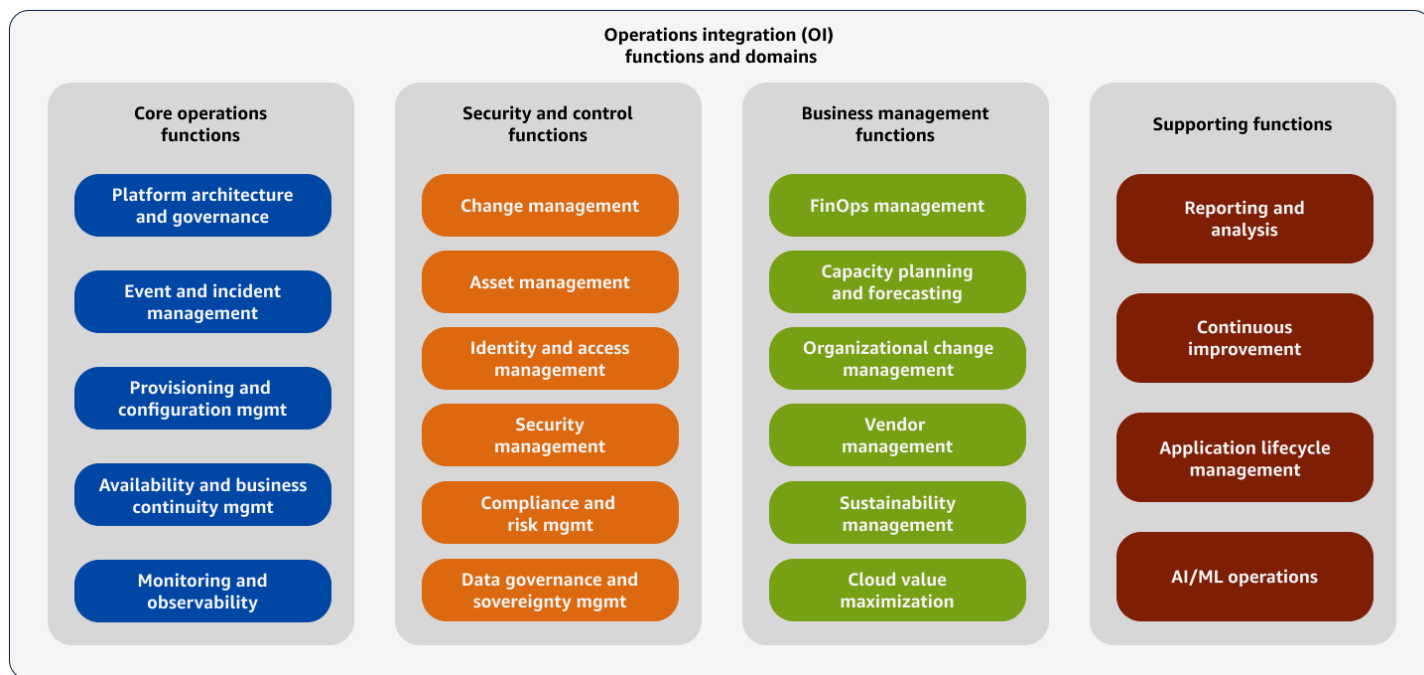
Operations integration (OI) functions and domains

Core operations functions

Platform architecture and governance

Event and incident management

Provisioning and configuration mgmt

Availability and business continuity mgmt

Monitoring and observability

Security and control functions

Change management

Asset management

Identity and access management

Security management

Compliance and risk mgmt

Data governance and sovereignty mgmt

Business management functions

FinOps management

Capacity planning and forecasting

Organizational change management

Vendor management

Sustainability management

Cloud value maximization

Supporting functions

Reporting and analysis

Continuous improvement

Application lifecycle management

AI/ML operations